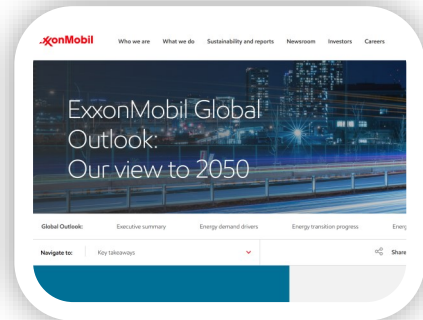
ExxonMobil

Who we are What we do Sustainability and reports Newsroom Investors Careers

ExxonMobil Global Outlook: Our view to 2050

Global Outlook: Executive summary Energy demand drivers Energy transition progress Energ

Navigate to: Key takeaways

Share